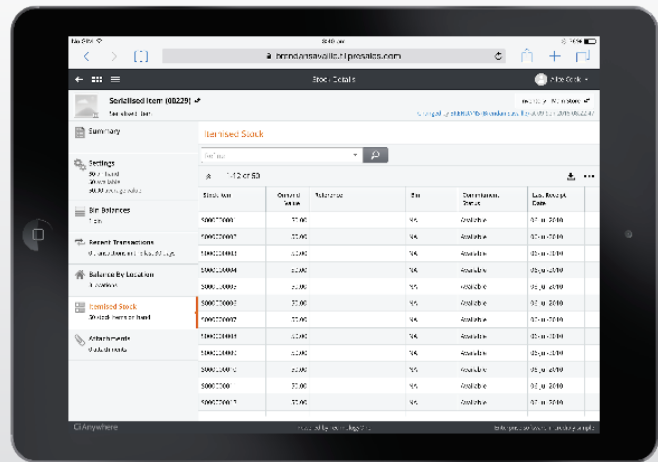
iPad
Stock Details
Serialised Item (00229)
Summary
Settings
Bin Balances
Recent Transactions
Balance By Location
Itemised Stock
Attachments
Itemised Stock
1-12 of 50

| Stock Num | Original Value | Reference | Bin | Commitment Status | Last Receipt Date |
|---|---|---|---|---|---|
| 500000000 | 30.00 | | N/A | Available | |
| 500000001 | 30.00 | | N/A | Available | |
| 500000002 | 30.00 | | N/A | Available | |
| 500000003 | 30.00 | | N/A | Available | |
| 500000004 | 30.00 | | N/A | Available | |
| 500000005 | 30.00 | | N/A | Available | |
| 500000006 | 30.00 | | N/A | Available | |
| 500000007 | 30.00 | | N/A | Available | |
| 500000008 | 30.00 | | N/A | Available | |
| 500000009 | 30.00 | | N/A | Available | |
| 500000010 | 30.00 | | N/A | Available | |
| 500000011 | 30.00 | | N/A | Available | |

CiAnywhere